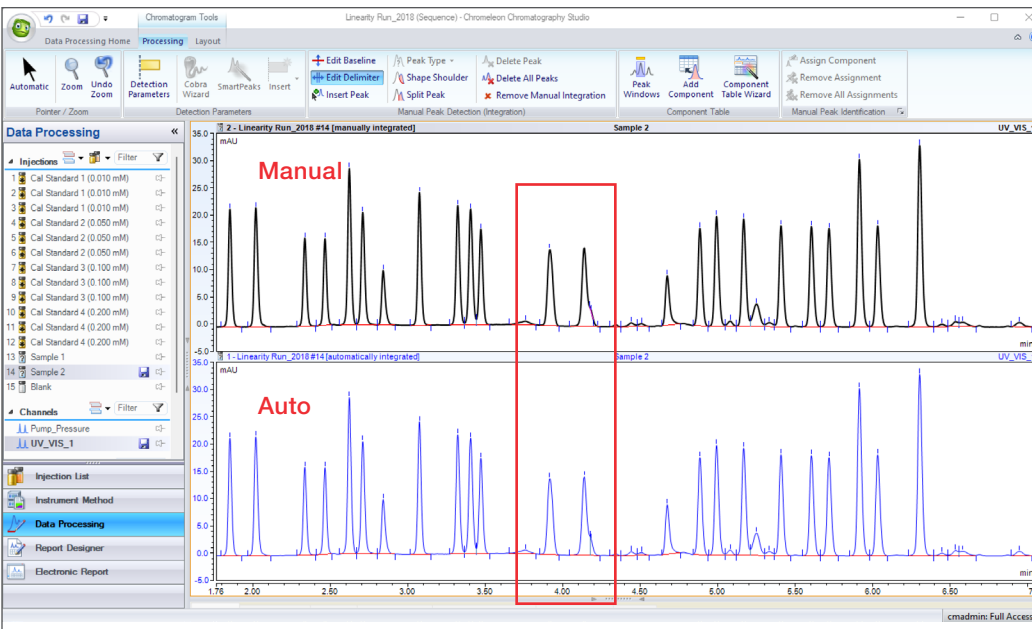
Chromatogram Tools

Linearity Run_2018 (Sequence) - Chromeleon Chromatography Studio

Data Processing Home Processing Layout

Automatic Zoom Undo Zoom
Pointer / Zoom

Detection Parameters Cobra Wizard SmartPeaks Insert
Detection Parameters

Edit Baseline
Edit Delimiter
Insert Peak
Peak Type
Shape Shoulder
Split Peak
Delete Peak
Delete All Peaks
Remove Manual Integration
Manual Peak Detection (Integration)

Peak Windows Add Component Component Table Wizard
Component Table

Assign Component
Remove Assignment
Remove All Assignments
Manual Peak Identification

Data Processing

Injections Filter

1 Cal Standard 1 (0.010 mM)
2 Cal Standard 1 (0.010 mM)
3 Cal Standard 1 (0.010 mM)
4 Cal Standard 2 (0.050 mM)
5 Cal Standard 2 (0.050 mM)
6 Cal Standard 2 (0.050 mM)
7 Cal Standard 3 (0.100 mM)
8 Cal Standard 3 (0.100 mM)
9 Cal Standard 3 (0.100 mM)
10 Cal Standard 4 (0.200 mM)
11 Cal Standard 4 (0.200 mM)
12 Cal Standard 4 (0.200 mM)
13 Sample 1
14 Sample 2
15 Blank

Channels Filter
Pump_Pressure
UV_VIS_1

Injection List
Instrument Method
Data Processing
Report Designer
Electronic Report

2 - Linearity Run_2018 #14 [manually integrated] Sample 2 UV_VIS_
mAU
35.0
30.0
25.0
20.0
15.0
10.0
5.0
0.0
-5.0
Manual
min

1 - Linearity Run_2018 #14 [automatically integrated] Sample 2 UV_VIS_
mAU
35.0
30.0
25.0
20.0
15.0
10.0
5.0
0.0
-5.0
Auto
min

1.76 2.00 2.50 3.00 3.50 4.00 4.50 5.00 5.50 6.00 6.50 7

cmadmin: Full Access